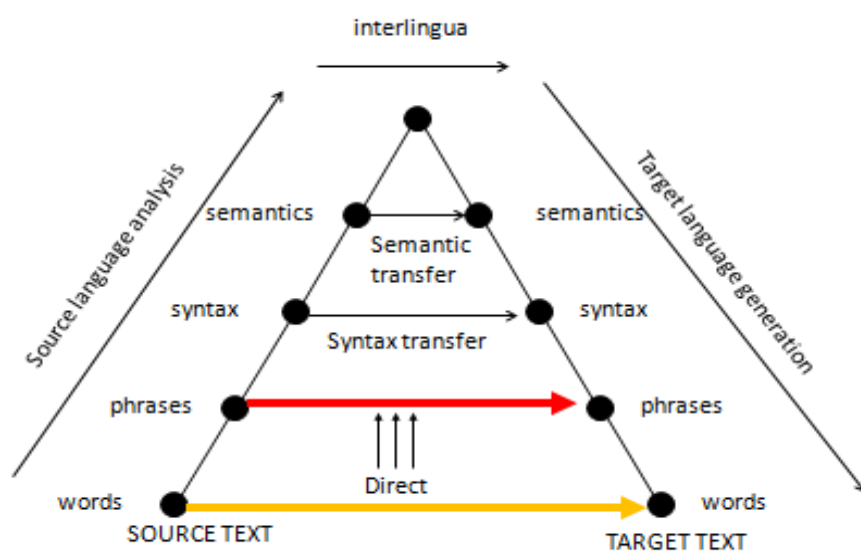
interlingua

Source language analysis

Target language generation

semantics

semantics

Semantic transfer

syntax

syntax

Syntax transfer

phrases

phrases

Direct

words

words

SOURCE TEXT

TARGET TEXT